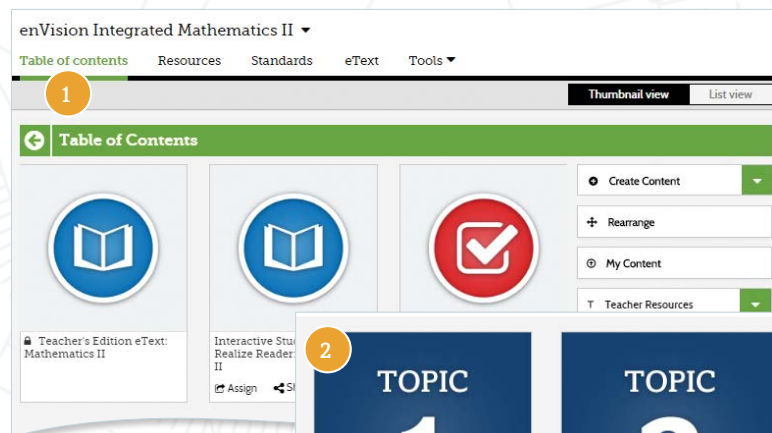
enVision Integrated Mathematics II ▾

Table of contents Resources Standards eText Tools ▾

1

Thumbnail view List view

Table of Contents

Teacher's Edition eText: Mathematics II

Interactive Stu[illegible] Realize Reader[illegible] II

Assign Sh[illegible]

Create Content

Rearrange

My Content

Teacher Resources

2

TOPIC

TOPIC